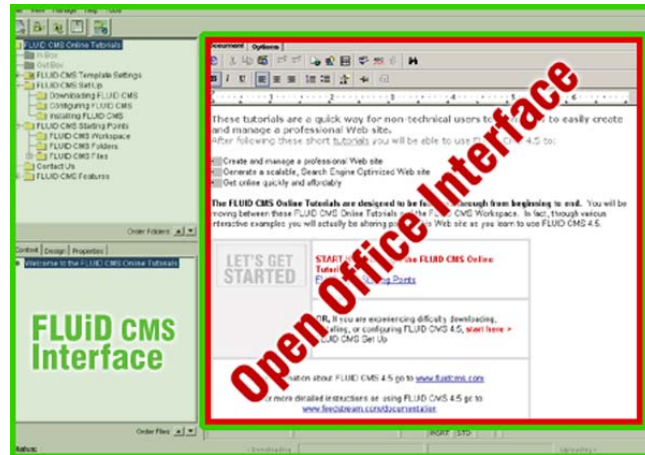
FLUID CMS Online Tutorials
In Box
Out Box
FLUID CMS Template Settings
FLUID CMS Set Up
Downloading FLUID CMS
Configuring FLUID CMS
Installing FLUID CMS
FLUID CMS Starting Points
FLUID CMS Workspace
FLUID CMS Folders
FLUID CMS Files
Contact Us
FLUID CMS Features

Order Folders

Content Design Properties
Welcome to the FLUID CMS Online Tutorials

FLUiD CMS Interface

Order Files

Status:

Document Options

These tutorials are a quick way for non-technical users to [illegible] to easily create and manage a professional Web site.
After following these short tutorials you will be able to use FL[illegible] CMS 4.5 to:

Create and manage a professional Web site
Generate a scalable, Search Engine Optimized Web site
Get online quickly and affordably

The FLUID CMS Online Tutorials are designed to be fo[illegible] through from beginning to end. You will be moving between these FLUID CMS Online Tutorials a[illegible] the FLUID CMS Workspace. In fact, through various interactive examples you will actually be altering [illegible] Web site as you learn to use FLUID CMS 4.5.

LET'S GET STARTED

START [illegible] the FLUID CMS Online Tutori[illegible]
F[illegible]ing Points

OR, if you are experiencing difficulty downloading, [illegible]alling, or configuring FLUID CMS 4.5, start here > FLUID CMS Set Up

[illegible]ation about FLUID CMS 4.5 go to www.fluidcms.com
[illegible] more detailed instructions on using FLUID CMS 4.5 go to www.feedstream.com/documentation

Open Office Interface